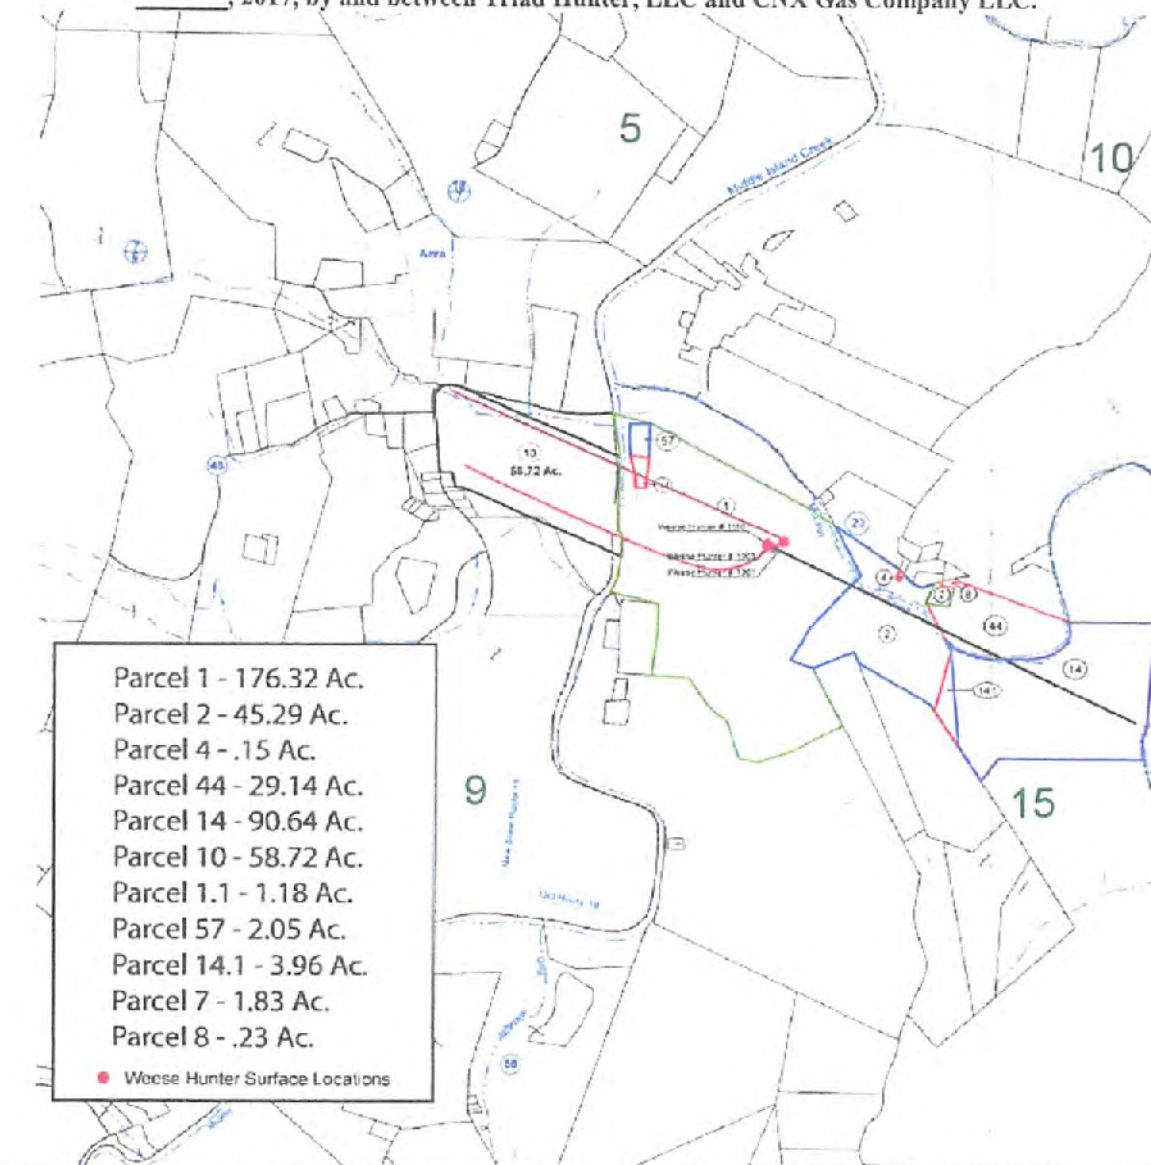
_______, 2017, by and between Triad Hunter, LLC and CNX Gas Company LLC.

5

10

Middle Island Creek

Area

10
58.72 Ac.

57

1

Weese Hunter # 1100

Weese Hunter # 1302

Weese Hunter # 1301

23

4

2

8

7

44

14

14.1

2

9

15

Parcel 1 - 176.32 Ac.
Parcel 2 - 45.29 Ac.
Parcel 4 - .15 Ac.
Parcel 44 - 29.14 Ac.
Parcel 14 - 90.64 Ac.
Parcel 10 - 58.72 Ac.
Parcel 1.1 - 1.18 Ac.
Parcel 57 - 2.05 Ac.
Parcel 14.1 - 3.96 Ac.
Parcel 7 - 1.83 Ac.
Parcel 8 - .23 Ac.

Weese Hunter Surface Locations

Old Route 18

58